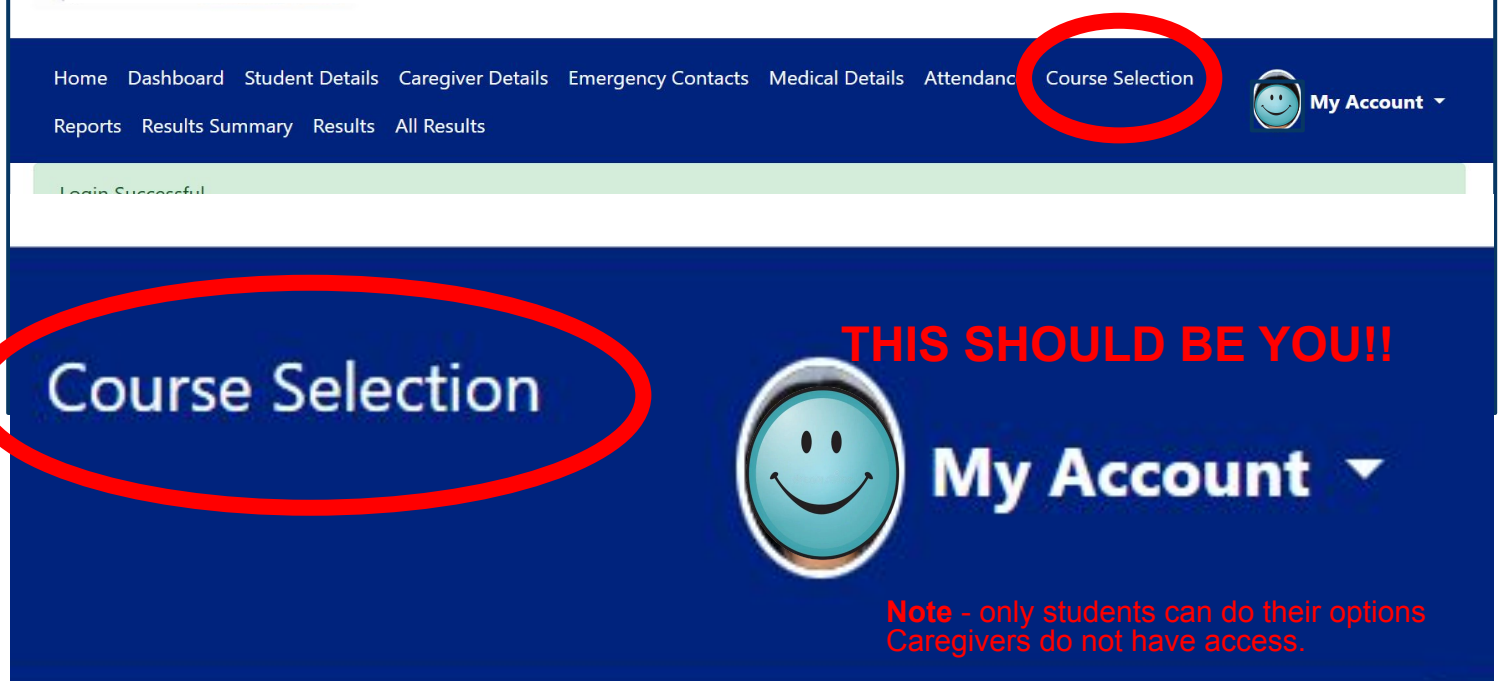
Home Dashboard Student Details Caregiver Details Emergency Contacts Medical Details Attendanc Course Selection

My Account

Reports Results Summary Results All Results

Login Successful

Course Selection

THIS SHOULD BE YOU!!

My Account

Note - only students can do their options Caregivers do not have access.